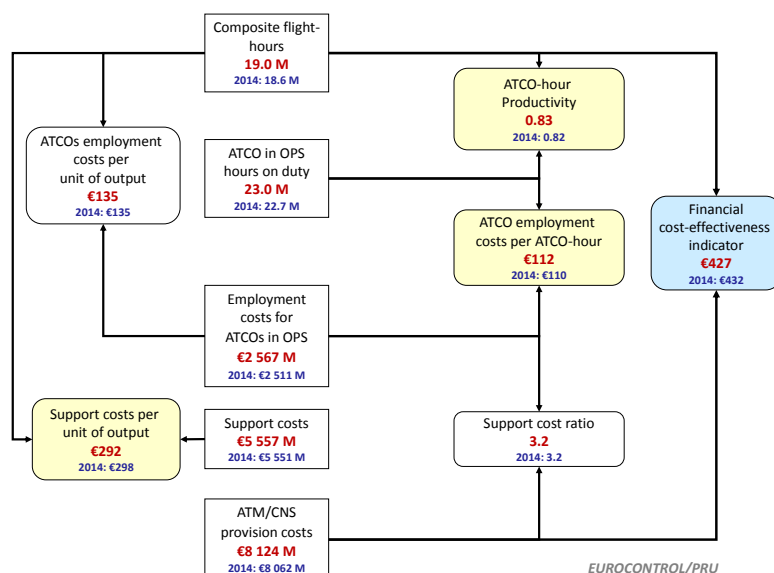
Composite flight-hours
19.0 M
2014: 18.6 M

ATCO-hour Productivity
0.83
2014: 0.82

ATCOs employment costs per unit of output
€135
2014: €135

ATCO in OPS hours on duty
23.0 M
2014: 22.7 M

ATCO employment costs per ATCO-hour
€112
2014: €110

Financial cost-effectiveness indicator
€427
2014: €432

Employment costs for ATCOs in OPS
€2 567 M
2014: €2 511 M

Support costs per unit of output
€292
2014: €298

Support costs
€5 557 M
2014: €5 551 M

Support cost ratio
3.2
2014: 3.2

ATM/CNS provision costs
€8 124 M
2014: €8 062 M

EUROCONTROL/PRU